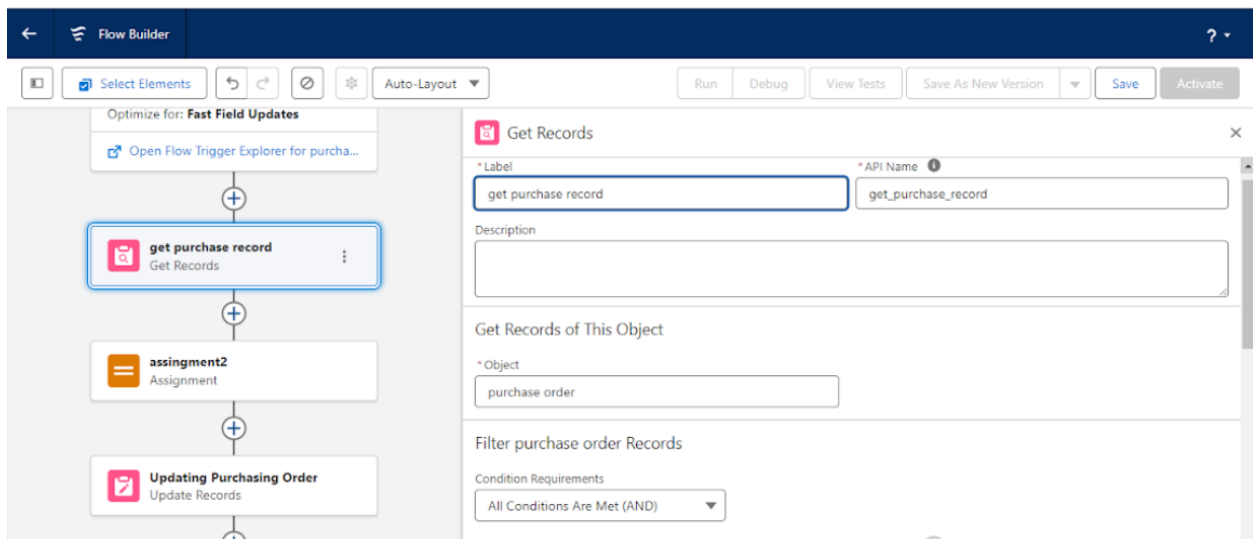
Flow Builder

?

Select Elements

Auto-Layout

Run

Debug

View Tests

Save As New Version

Save

Activate

Optimize for: Fast Field Updates

Open Flow Trigger Explorer for purcha...

get purchase record
Get Records

assingment2
Assignment

Updating Purchasing Order
Update Records

Get Records

* Label
get purchase record

* API Name
get_purchase_record

Description

Get Records of This Object

* Object
purchase order

Filter purchase order Records

Condition Requirements
All Conditions Are Met (AND)